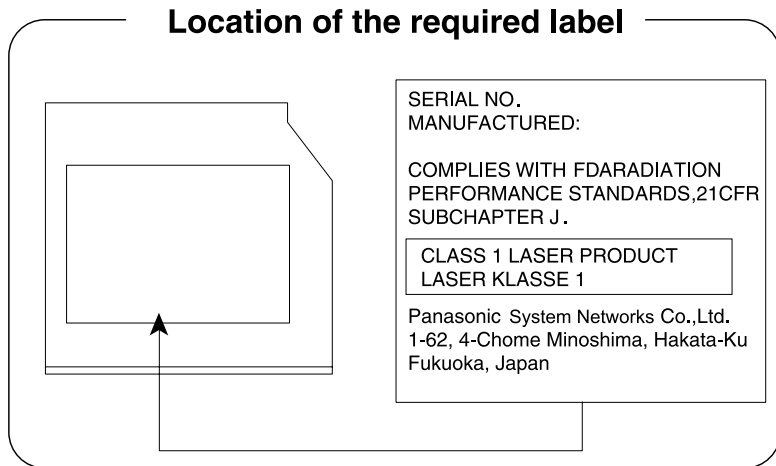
Location of the required label

SERIAL NO.
MANUFACTURED:

COMPLIES WITH FDARADIATION PERFORMANCE STANDARDS,21CFR SUBCHAPTER J.

CLASS 1 LASER PRODUCT
LASER KLASSE 1

Panasonic System Networks Co.,Ltd.
1-62, 4-Chome Minoshima, Hakata-Ku
Fukuoka, Japan